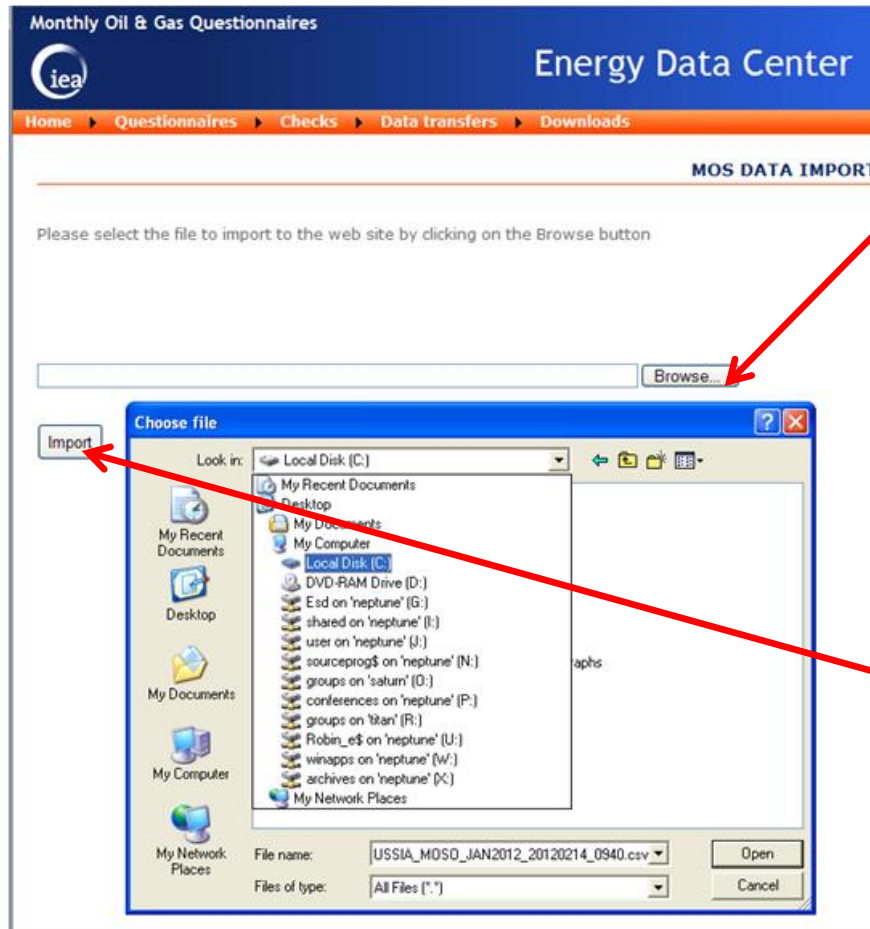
Monthly Oil & Gas Questionnaires

iea

Energy Data Center

Home ▶ Questionnaires ▶ Checks ▶ Data transfers ▶ Downloads

MOS DATA IMPORT

Please select the file to import to the web site by clicking on the Browse button

Browse...

Import

Choose file

?

X

Look in: Local Disk (C:)

My Recent Documents
Desktop
My Documents
My Computer
Local Disk (C:)
DVD-RAM Drive (D:)
Esd on 'neptune' (G:)
shared on 'neptune' (I:)
user on 'neptune' (J:)
sourceprog$ on 'neptune' (N:)
groups on 'saturn' (O:)
conferences on 'neptune' (P:)
groups on 'titan' (R:)
Robin_e$ on 'neptune' (U:)
winapps on 'neptune' (W:)
archives on 'neptune' (X:)
My Network Places

raphs

My Recent Documents

Desktop

My Documents

My Computer

My Network Places

File name: USSIA_MOSO_JAN2012_20120214_0940.csv

Files of type: All Files (*.*)

Open

Cancel